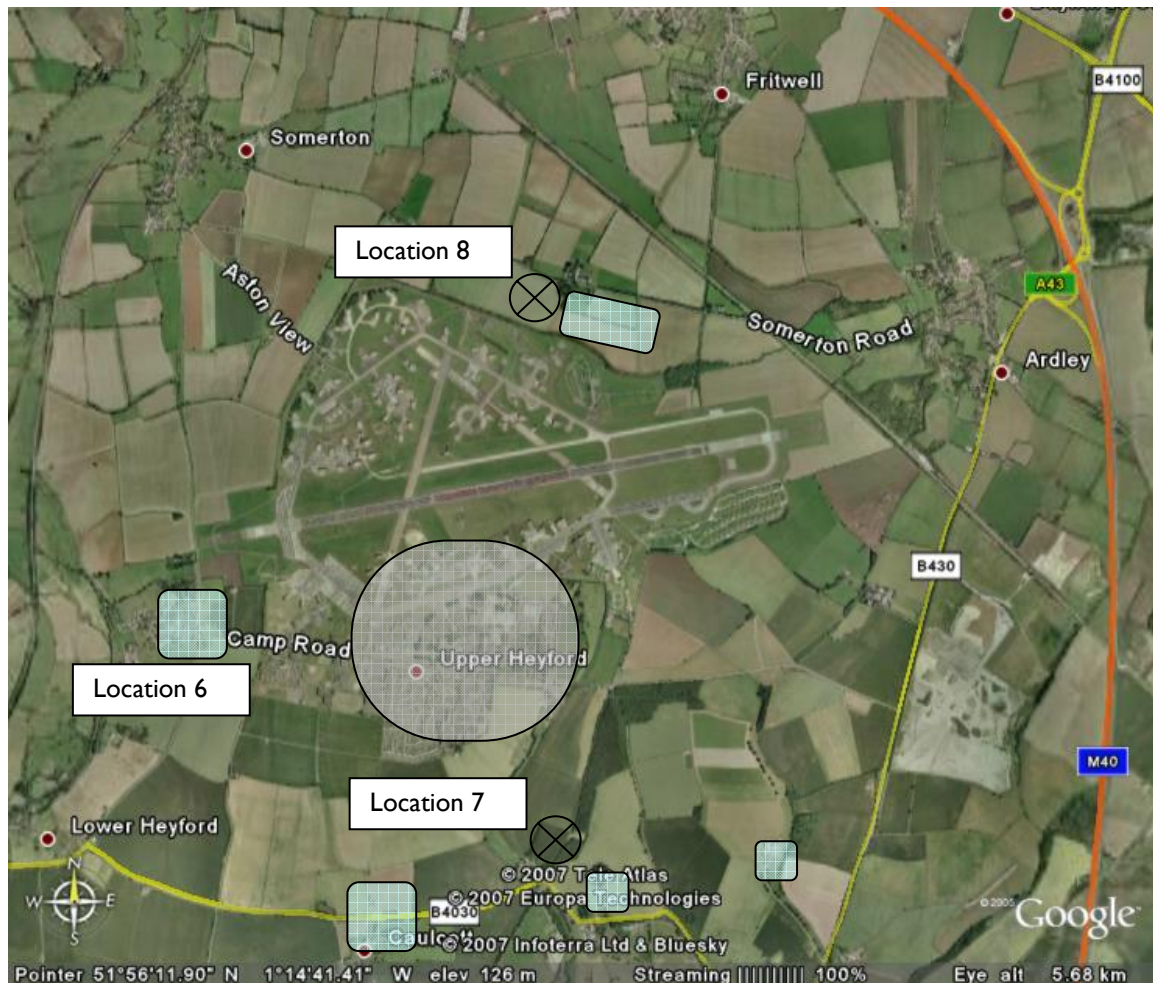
Fritwell

B4100

Somerton

Location 8

Aston View

Somerton Road

A43

Ardley

B430

Camp Road

Upper Heyford

Location 6

M40

Location 7

Lower Heyford

N
W E
S

© 2007 Tele Atlas
© 2007 Europa Technologies
B4030
Caulcott
© 2007 Infoterra Ltd & Bluesky

©2005
Google

Pointer 51°56'11.90" N 1°14'41.41" W elev 126 m Streaming |||||||||| 100% Eye alt 5.68 km